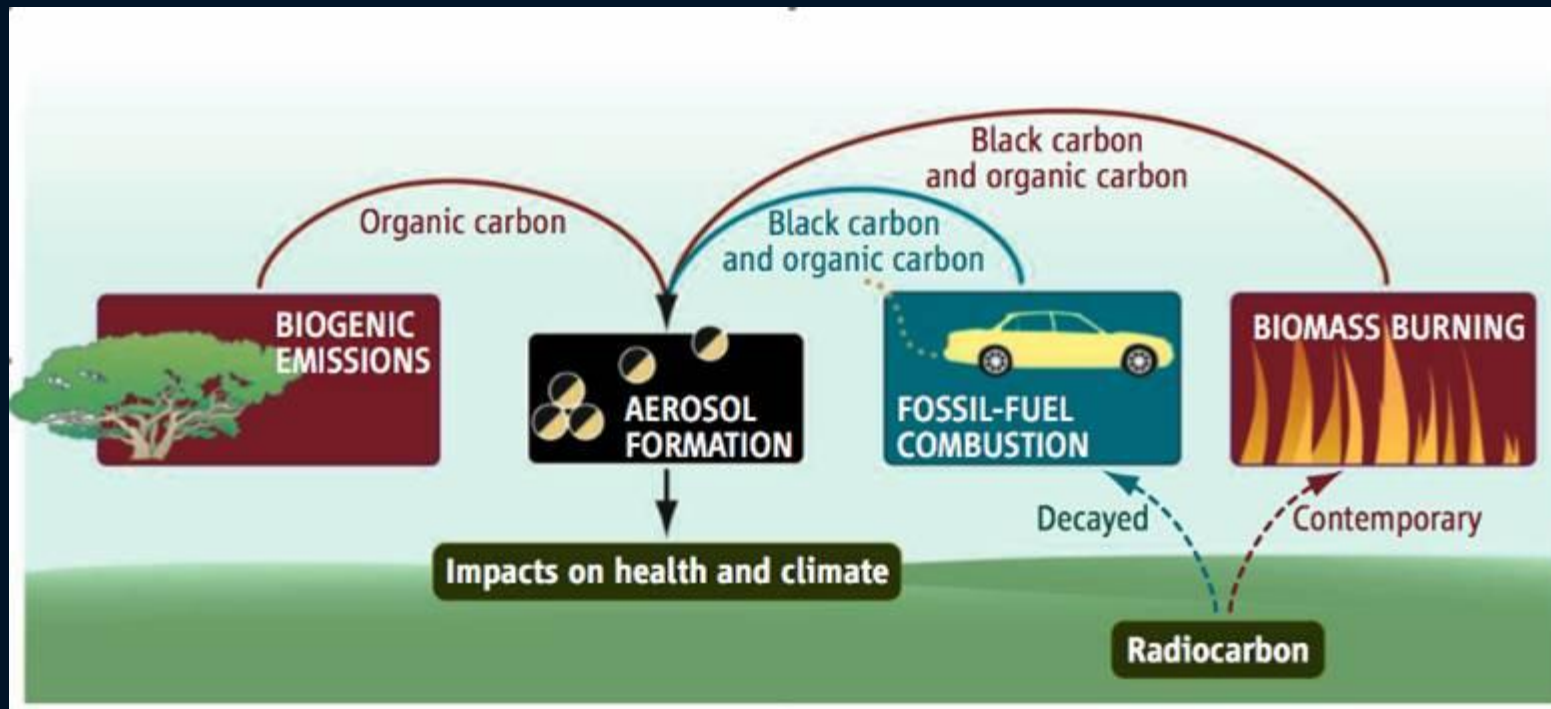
Black carbon and organic carbon

Organic carbon

Black carbon and organic carbon

BIOGENIC EMISSIONS

AEROSOL FORMATION

FOSSIL-FUEL COMBUSTION

BIOMASS BURNING

Decayed

Contemporary

Impacts on health and climate

Radiocarbon